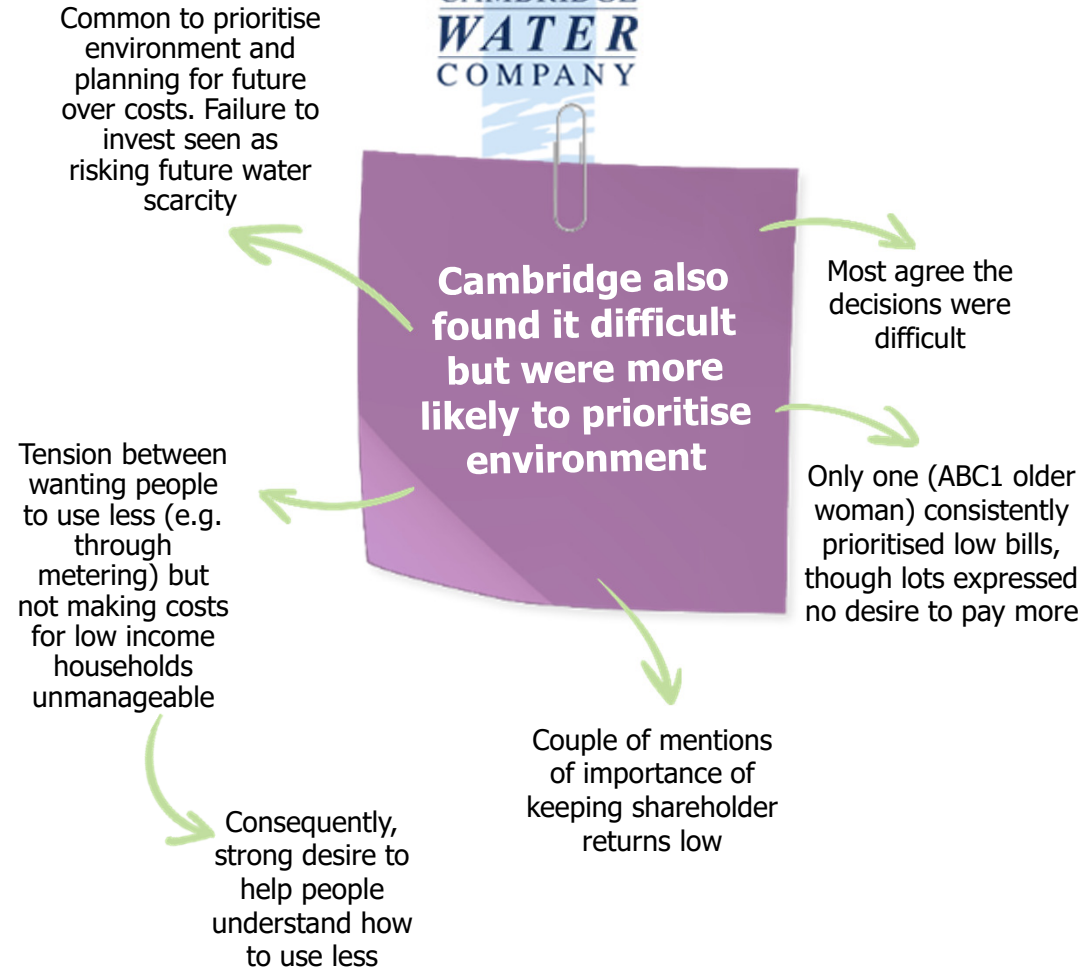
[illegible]
WATER
COMPANY

Common to prioritise environment and planning for future over costs. Failure to invest seen as risking future water scarcity

Cambridge also found it difficult but were more likely to prioritise environment

Most agree the decisions were difficult

Only one (ABC1 older woman) consistently prioritised low bills, though lots expressed no desire to pay more

Tension between wanting people to use less (e.g. through metering) but not making costs for low income households unmanageable

Couple of mentions of importance of keeping shareholder returns low

Consequently, strong desire to help people understand how to use less